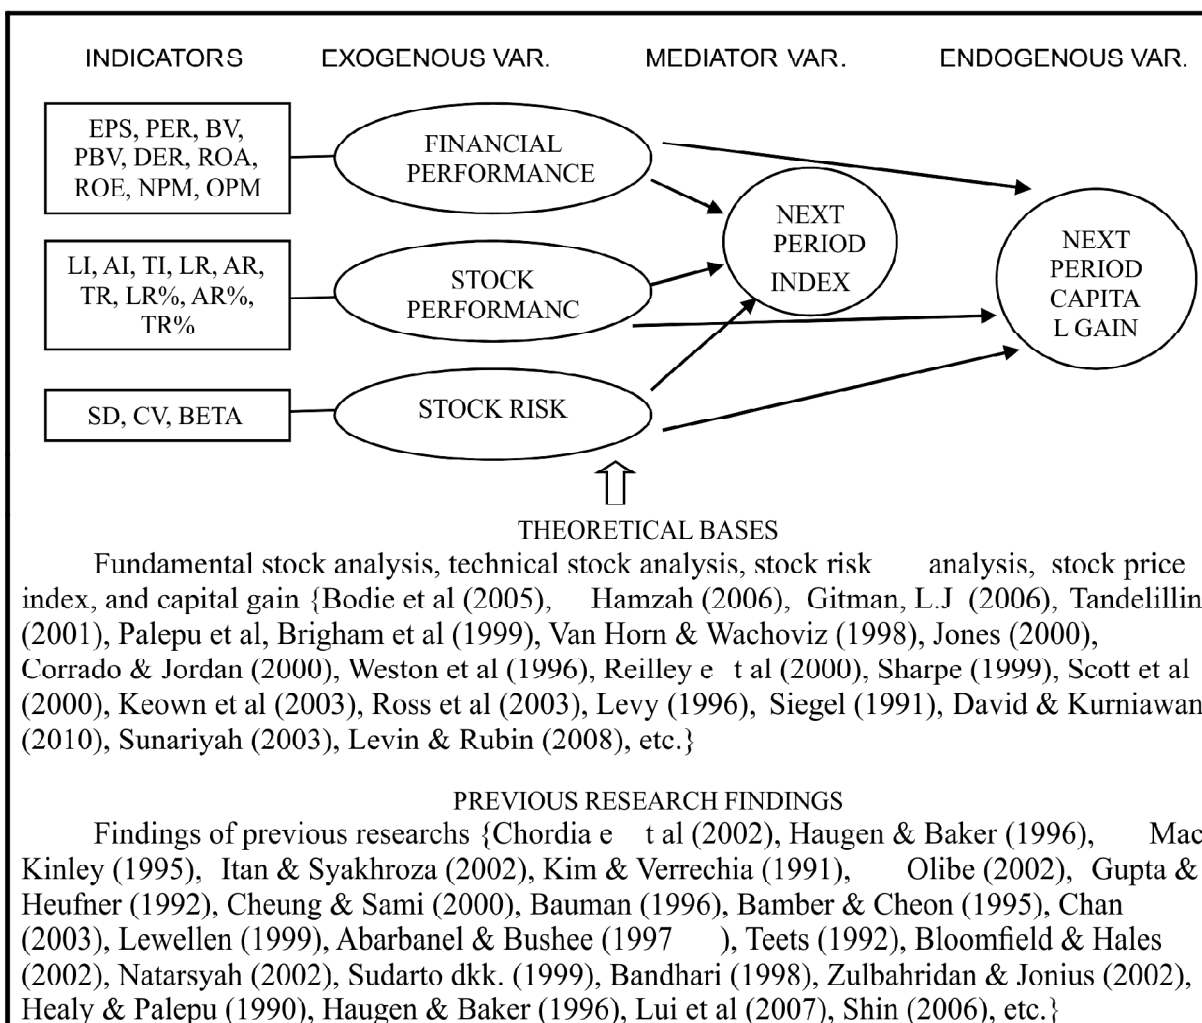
INDICATORS EXOGENOUS VAR. MEDIATOR VAR. ENDOGENOUS VAR.

EPS, PER, BV, PBV, DER, ROA, ROE, NPM, OPM

FINANCIAL PERFORMANCE

LI, AI, TI, LR, AR, TR, LR%, AR%, TR%

STOCK PERFORMANC

SD, CV, BETA

STOCK RISK

NEXT PERIOD INDEX

NEXT PERIOD CAPITA L GAIN

THEORETICAL BASES

Fundamental stock analysis, technical stock analysis, stock risk analysis, stock price index, and capital gain {Bodie et al (2005), Hamzah (2006), Gitman, L.J (2006), Tandelillin (2001), Palepu et al, Brigham et al (1999), Van Horn & Wachoviz (1998), Jones (2000), Corrado & Jordan (2000), Weston et al (1996), Reilley e t al (2000), Sharpe (1999), Scott et al (2000), Keown et al (2003), Ross et al (2003), Levy (1996), Siegel (1991), David & Kurniawan (2010), Sunariyah (2003), Levin & Rubin (2008), etc.}

PREVIOUS RESEARCH FINDINGS

Findings of previous researchs {Chordia e t al (2002), Haugen & Baker (1996), Mac Kinley (1995), Itan & Syakhroza (2002), Kim & Verrechia (1991), Olibe (2002), Gupta & Heufner (1992), Cheung & Sami (2000), Bauman (1996), Bamber & Cheon (1995), Chan (2003), Lewellen (1999), Abarbanel & Bushee (1997 ), Teets (1992), Bloomfield & Hales (2002), Natarsyah (2002), Sudarto dkk. (1999), Bandhari (1998), Zulbahridan & Jonius (2002), Healy & Palepu (1990), Haugen & Baker (1996), Lui et al (2007), Shin (2006), etc.}